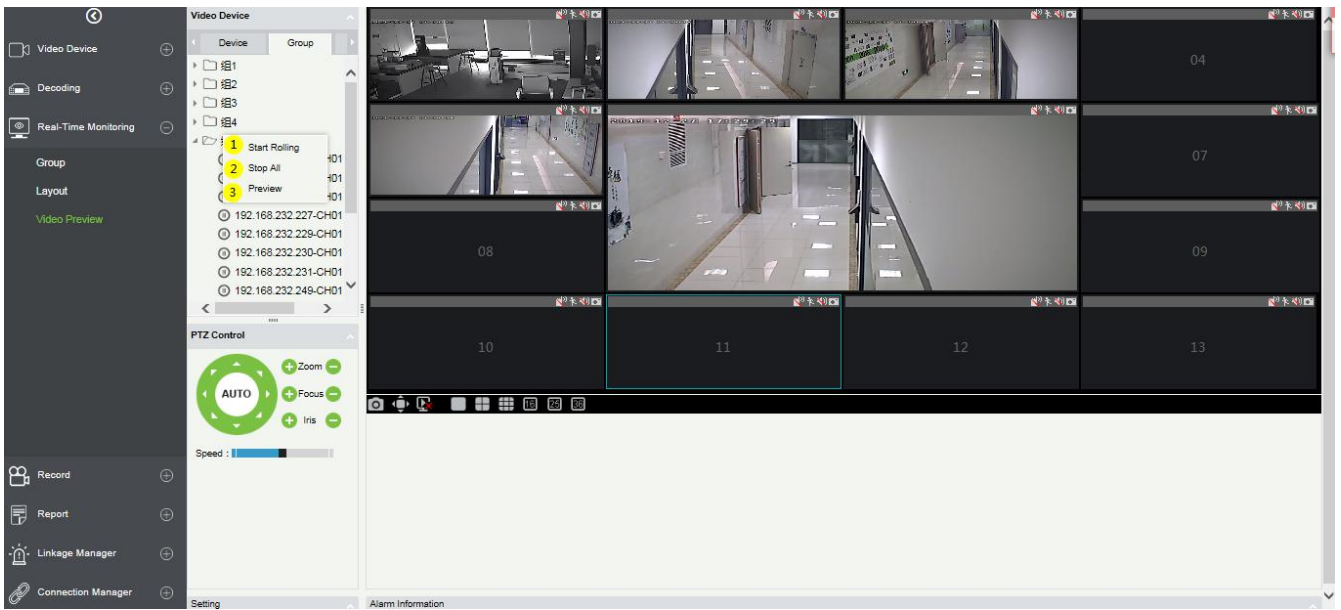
Video Device

Decoding

Real-Time Monitoring

Group

Layout

Video Preview

Record

Report

Linkage Manager

Connection Manager

Video Device

Device | Group

组1
组2
组3
组4

1 Start Rolling
2 Stop All
3 Preview

H01
H01
H01
192.168.232.227-CH01
192.168.232.229-CH01
192.168.232.230-CH01
192.168.232.231-CH01
192.168.232.249-CH01

PTZ Control

AUTO

Zoom

Focus

Iris

Speed :

Setting

04

07

08

09

10

11

12

13

16 25 36

Alarm Information